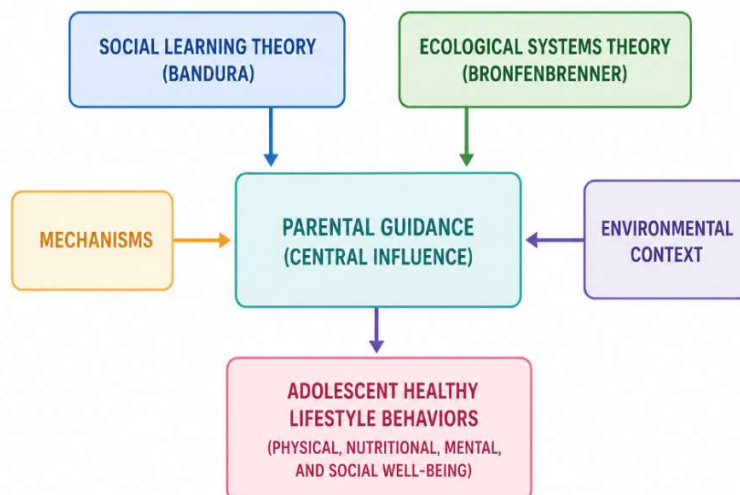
SOCIAL LEARNING THEORY
(BANDURA)

ECOLOGICAL SYSTEMS THEORY
(BRONFENBRENNER)

MECHANISMS

PARENTAL GUIDANCE
(CENTRAL INFLUENCE)

ENVIRONMENTAL
CONTEXT

ADOLESCENT HEALTHY
LIFESTYLE BEHAVIORS
(PHYSICAL, NUTRITIONAL, MENTAL,
AND SOCIAL WELL-BEING)